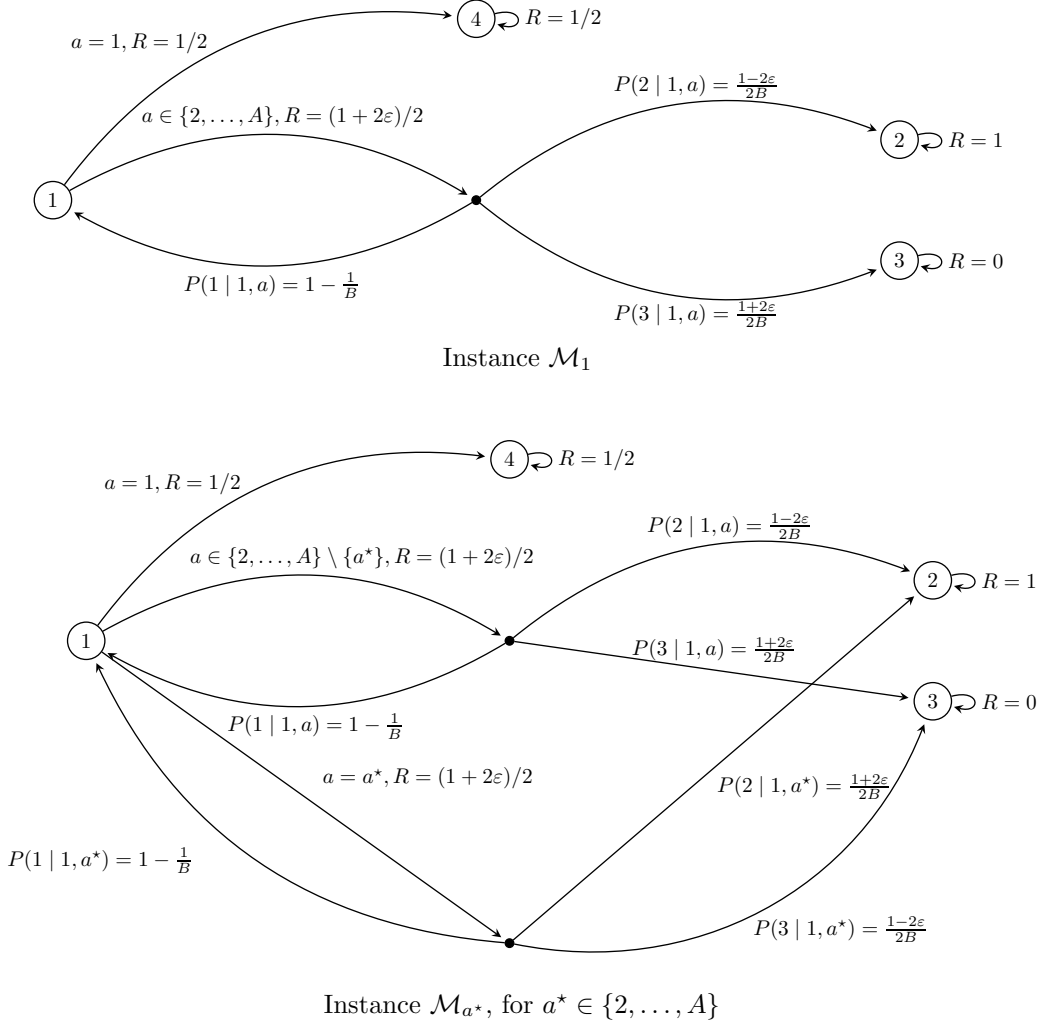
$a = 1, R = 1/2$

4 $R = 1/2$

$a \in \{2, \ldots, A\}, R = (1 + 2\varepsilon)/2$

$P(2 \mid 1, a) = \frac{1-2\varepsilon}{2B}$

2 $R = 1$

1

3 $R = 0$

$P(1 \mid 1, a) = 1 - \frac{1}{B}$

$P(3 \mid 1, a) = \frac{1+2\varepsilon}{2B}$

Instance $\mathcal{M}_1$

$a = 1, R = 1/2$

4 $R = 1/2$

$a \in \{2, \ldots, A\} \setminus \{a^\star\}, R = (1 + 2\varepsilon)/2$

$P(2 \mid 1, a) = \frac{1-2\varepsilon}{2B}$

2 $R = 1$

1

$P(3 \mid 1, a) = \frac{1+2\varepsilon}{2B}$

3 $R = 0$

$P(1 \mid 1, a) = 1 - \frac{1}{B}$

$a = a^\star, R = (1 + 2\varepsilon)/2$

$P(2 \mid 1, a^\star) = \frac{1+2\varepsilon}{2B}$

$P(1 \mid 1, a^\star) = 1 - \frac{1}{B}$

$P(3 \mid 1, a^\star) = \frac{1-2\varepsilon}{2B}$

Instance $\mathcal{M}_{a^\star}$, for $a^\star \in \{2, \ldots, A\}$